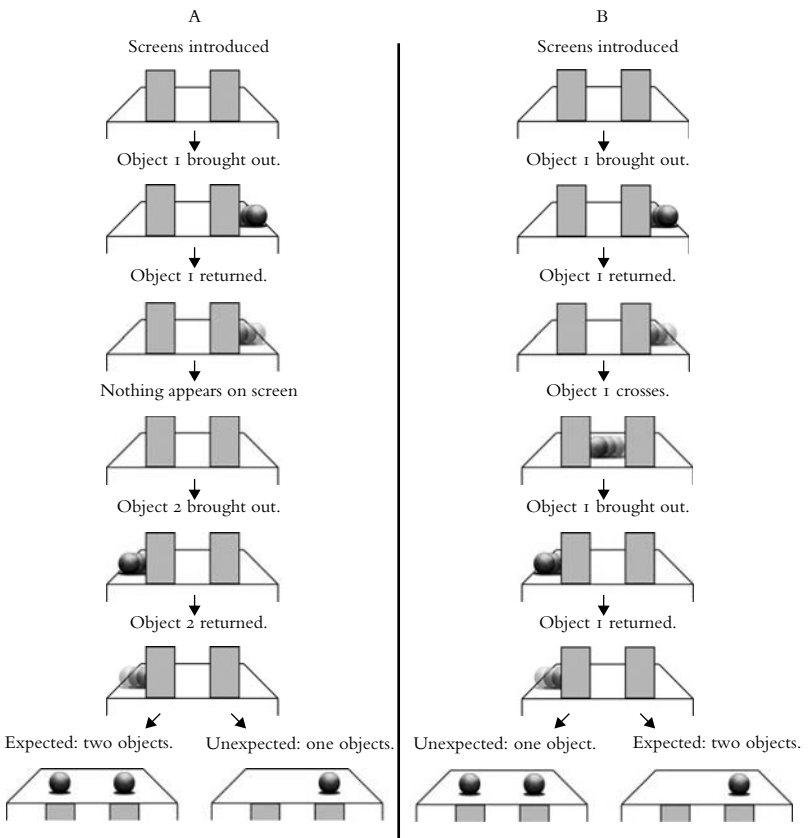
A

Screens introduced

Object ı brought out.

Object ı returned.

Nothing appears on screen

Object 2 brought out.

Object 2 returned.

Expected: two objects.

Unexpected: one objects.

B

Screens introduced

Object ı brought out.

Object ı returned.

Object ı crosses.

Object ı brought out.

Object ı returned.

Unexpected: one object.

Expected: two objects.